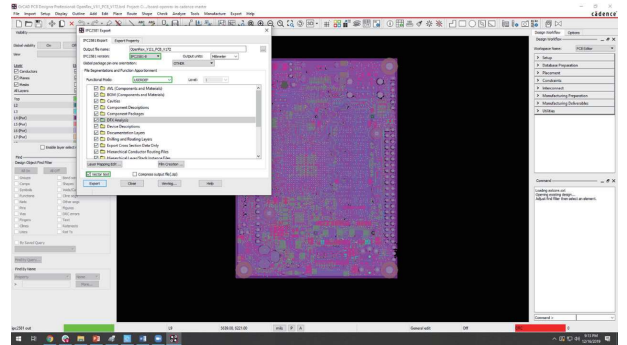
cadence

IPC2581 Export

IPC2581 Export | Export Property

Output file name: OpenMux_V11_PCB_1172

IPC2581 version: IPC2581B | Output units: Millimeter

Global package pin one orientation: OTHER

File Segmentation and Function Apportionment

Functional Mode: LAYOUT | Levels: 1

AVL (Components and Materials)
BOM (Components and Materials)
Cavities
Component Descriptions
Component Packages
DFX Analysis
Device Descriptions
Documentation Layers
Drilling and Routing Layers
Export Cross Section Data Only
Hierarchical Conductor Routing Files

Layer Mapping Edit... | Attribute...

Compress output file(.zip)

Export | Close | Viewing... | Help

Design Workflow | Options

Workspace Name: PCB Editor

Setup
Database Preparation
Placement
Constraints
Interconnect
Manufacturing Preparation
Manufacturing Deliverables
Utilities

Command

Visibility

Global visibility: On Off

View

Layer
Conductors
Planes
Masks
All Layers

Top

Enable layer select

Find

Design Object Find Filter

Find By Query

Find by Name

Property

More...

ipc2581 out

L9

General edit

Off